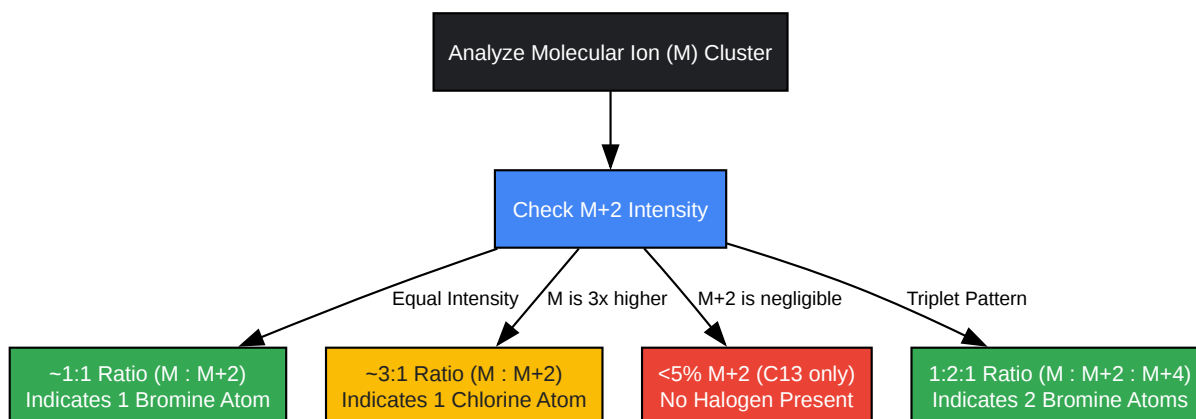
Analyze Molecular Ion (M) Cluster

Check M+2 Intensity

Equal Intensity

M is 3x higher

M+2 is negligible

Triplet Pattern

~1:1 Ratio (M : M+2)
Indicates 1 Bromine Atom

~3:1 Ratio (M : M+2)
Indicates 1 Chlorine Atom

<5% M+2 (C13 only)
No Halogen Present

1:2:1 Ratio (M : M+2 : M+4)
Indicates 2 Bromine Atoms